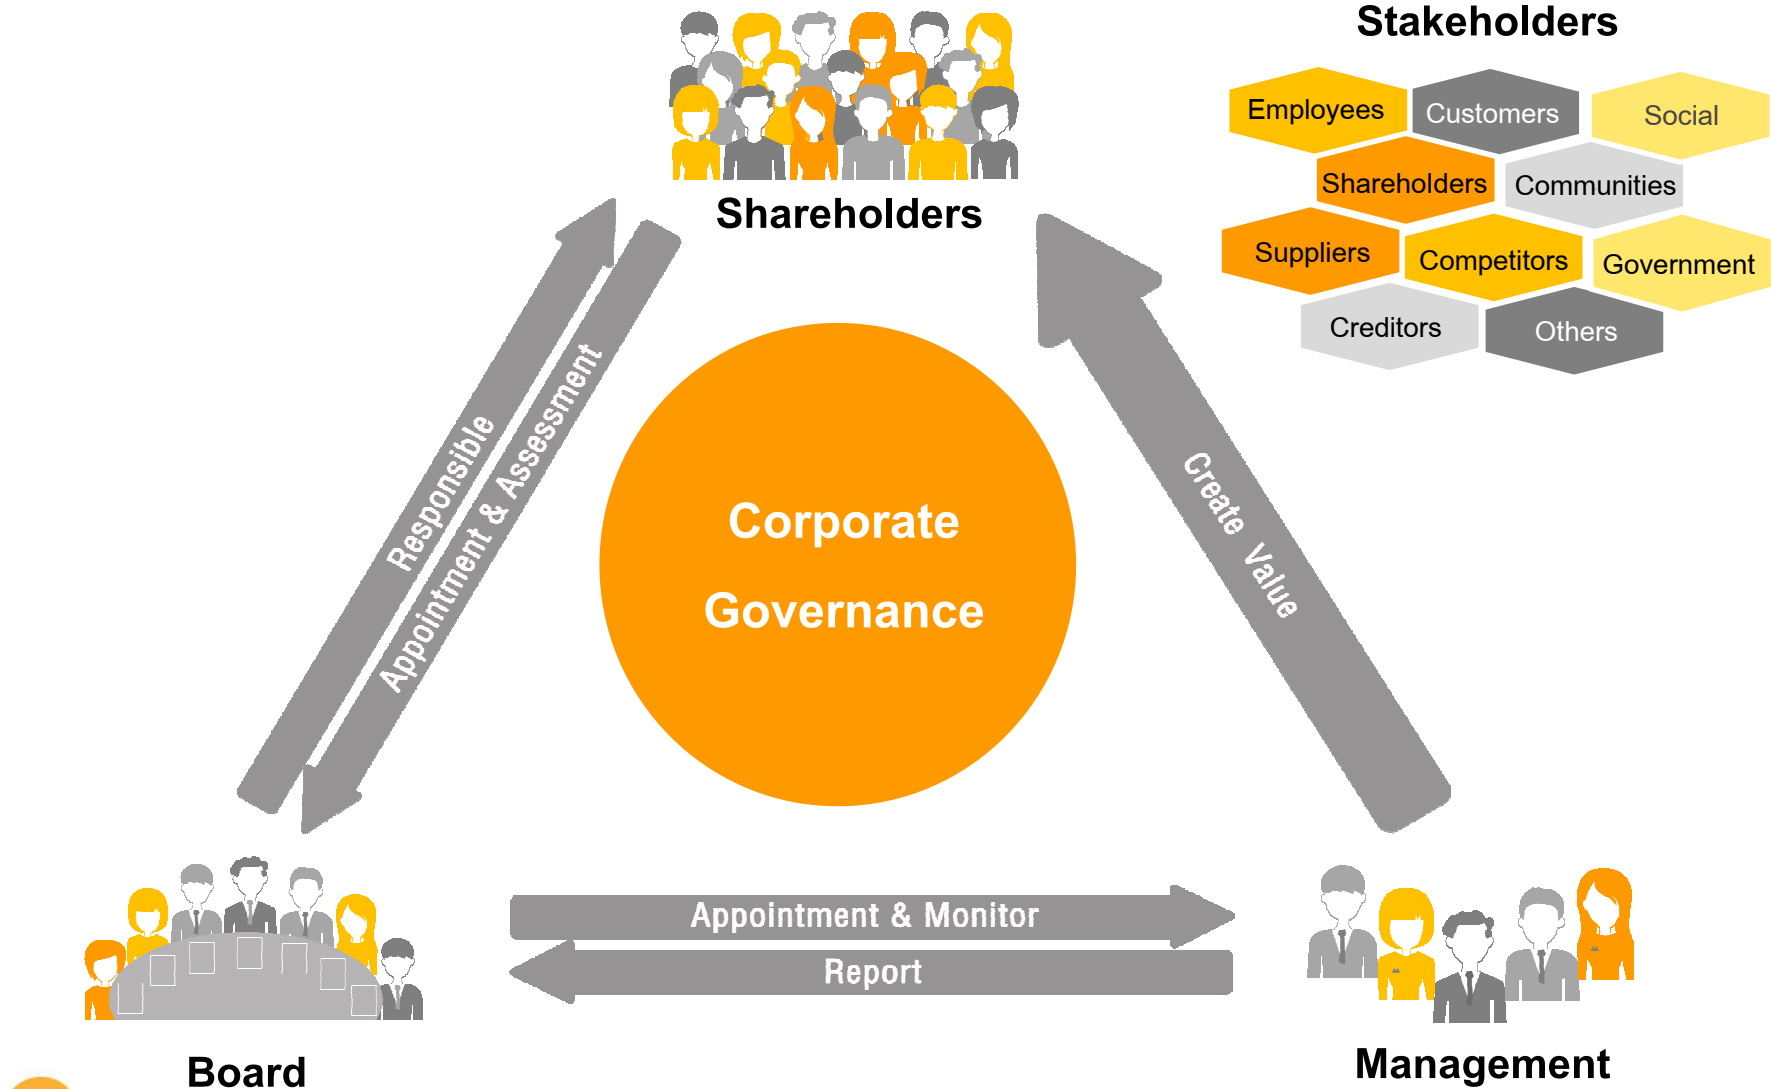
Stakeholders

Employees
Customers
Social
Shareholders
Communities
Suppliers
Competitors
Government
Creditors
Others

Shareholders

Responsible

Appointment & Assessment

Corporate Governance

Create Value

Appointment & Monitor

Report

Board

Management